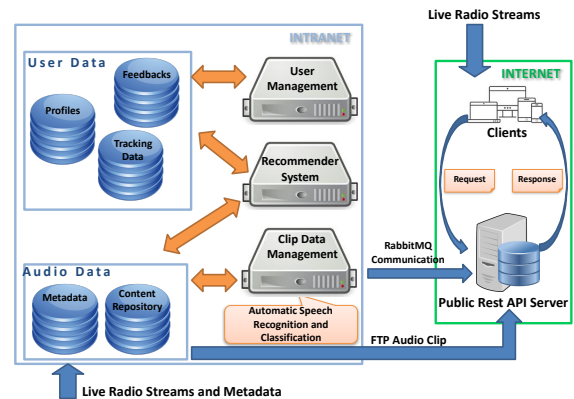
INTRANET

User Data

Feedbacks

Profiles

Tracking Data

User Management

Recommender System

Clip Data Management

Audio Data

Metadata

Content Repository

Automatic Speech Recognition and Classification

Live Radio Streams

INTERNET

Clients

Request

Response

RabbitMQ Communication

Public Rest API Server

FTP Audio Clip

Live Radio Streams and Metadata